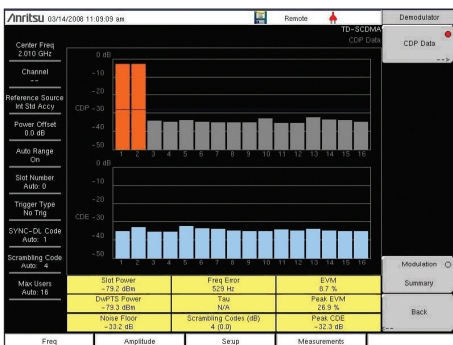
/inritsu 03/14/2008 11:09:09 am Remote

Demodulator

TD-SCDMA
CDP Data

CDP Data
-->

Center Freq
2.010 GHz

Channel
--

Reference Source
Int Std Accy

Power Offset
0.0 dB

Auto Range
On

Slot Number
Auto: 0

Trigger Type
No Trig

SYNC-DL Code
Auto: 1

Scrambling Code
Auto: 4

Max Users
Auto: 16

0 dB
-10
-20
CDP -30
-40
-50
1 2 3 4 5 6 7 8 9 10 11 12 13 14 15 16

0 dB
-10
-20
CDE -30
-40
-50
1 2 3 4 5 6 7 8 9 10 11 12 13 14 15 16

| Slot Power<br>-79.2 dBm | Freq Error<br>529 Hz | EVM<br>8.7 % |
|---|---|---|
| DwPTS Power<br>-79.3 dBm | Tau<br>N/A | Peak EVM<br>26.9 % |
| Noise Floor<br>-33.2 dB | Scrambling Codes (dB)<br>4 (0.0) | Peak CDE<br>-32.3 dB |

Modulation
Summary

Back
<--

Freq | Amplitude | Setup | Measurements